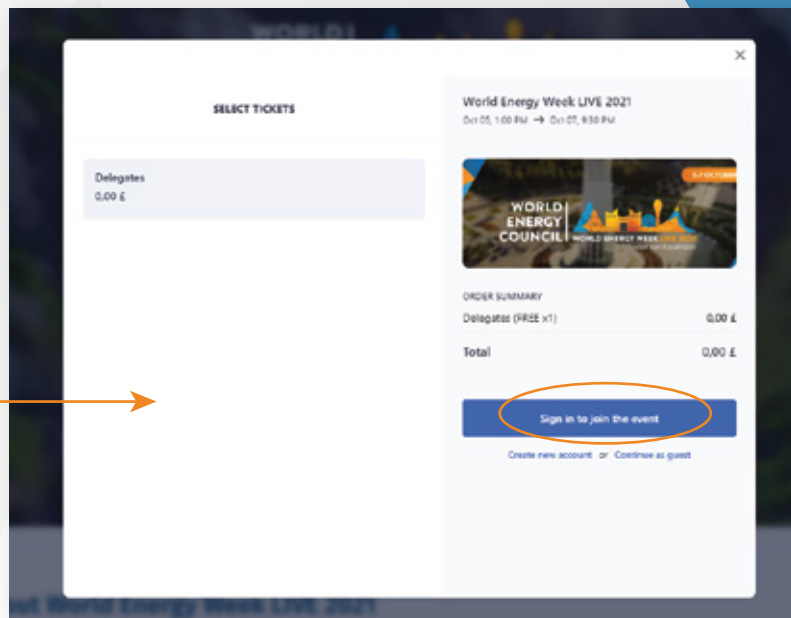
×

SELECT TICKETS

Delegates
0,00 £

World Energy Week LIVE 2021
Oct 05, 1:00 PM → Oct 07, 9:30 PM

5-7 OCTOBER

WORLD ENERGY COUNCIL | WORLD ENERGY WEEK LIVE 2021

ORDER SUMMARY
Delegates (FREE x1) 0,00 £

Total 0,00 £

Sign in to join the event

Create new account or Continue as guest

out World Energy Week LIVE 2021